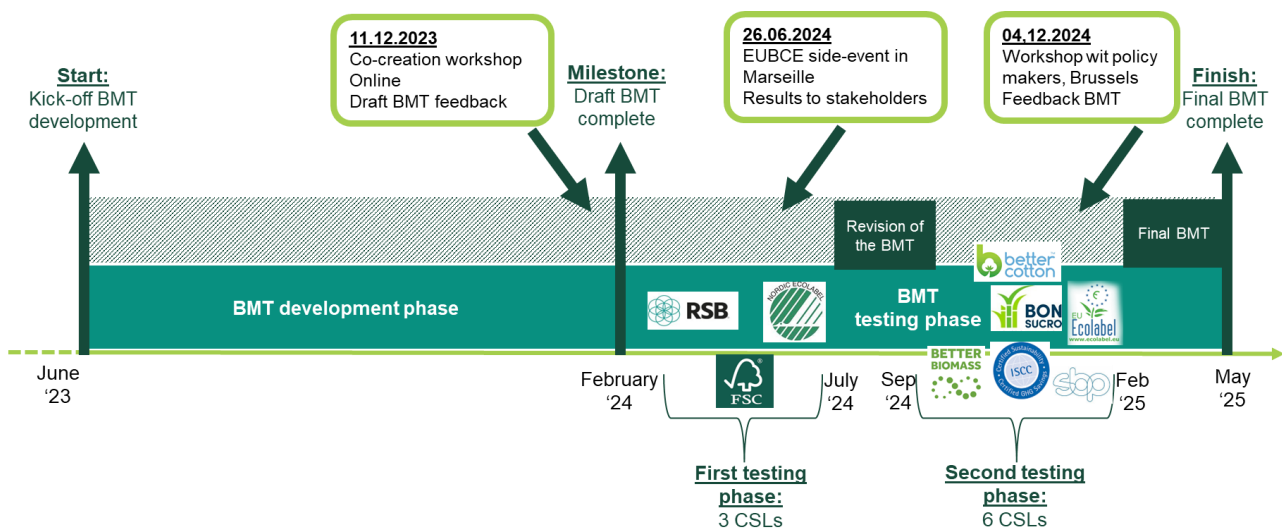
Start:
Kick-off BMT development

11.12.2023
Co-creation workshop Online
Draft BMT feedback

Milestone:
Draft BMT complete

26.06.2024
EUBCE side-event in Marseille
Results to stakeholders

04.12.2024
Workshop wit policy makers, Brussels
Feedback BMT

Finish:
Final BMT complete

Revision of the BMT

Final BMT

BMT development phase

RSB

NORDIC ECOLABEL

BMT testing phase

better cotton

BON SUCRO

EU Ecolabel
www.ecolabel.eu

BETTER BIOMASS

ISCC
Certified Sustainability
Certified GHG Savings

sbp

FSC

June
'23

February
'24

July
'24

Sep
'24

Feb
'25

May
'25

First testing phase:
3 CSLs

Second testing phase:
6 CSLs